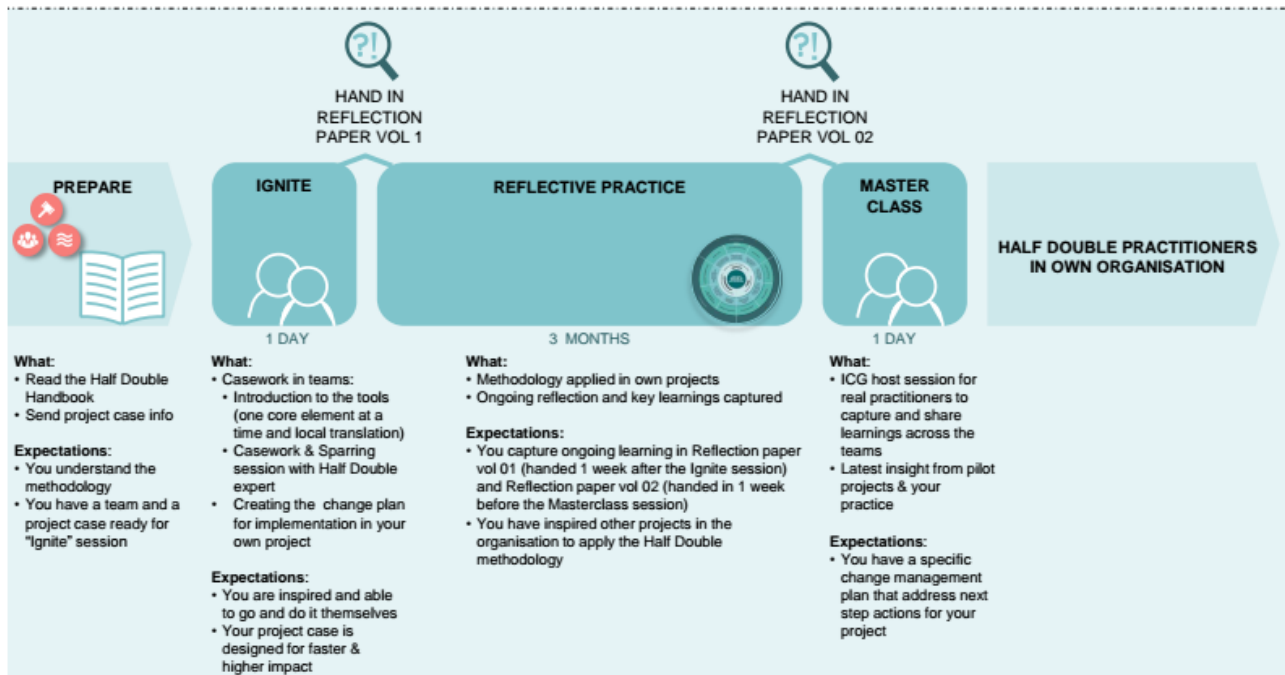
?!

HAND IN REFLECTION PAPER VOL 1

?!

HAND IN REFLECTION PAPER VOL 02

PREPARE

IGNITE

REFLECTIVE PRACTICE

MASTER CLASS

HALF DOUBLE PRACTITIONERS IN OWN ORGANISATION

1 DAY

3 MONTHS

1 DAY

What:
• Read the Half Double Handbook
• Send project case info

Expectations:
• You understand the methodology
• You have a team and a project case ready for "Ignite" session

What:
• Casework in teams:
• Introduction to the tools (one core element at a time and local translation)
• Casework & Sparring session with Half Double expert
• Creating the change plan for implementation in your own project

Expectations:
• You are inspired and able to go and do it themselves
• Your project case is designed for faster & higher impact

What:
• Methodology applied in own projects
• Ongoing reflection and key learnings captured

Expectations:
• You capture ongoing learning in Reflection paper vol 01 (handed 1 week after the Ignite session) and Reflection paper vol 02 (handed in 1 week before the Masterclass session)
• You have inspired other projects in the organisation to apply the Half Double methodology

What:
• ICG host session for real practitioners to capture and share learnings across the teams
• Latest insight from pilot projects & your practice

Expectations:
• You have a specific change management plan that address next step actions for your project